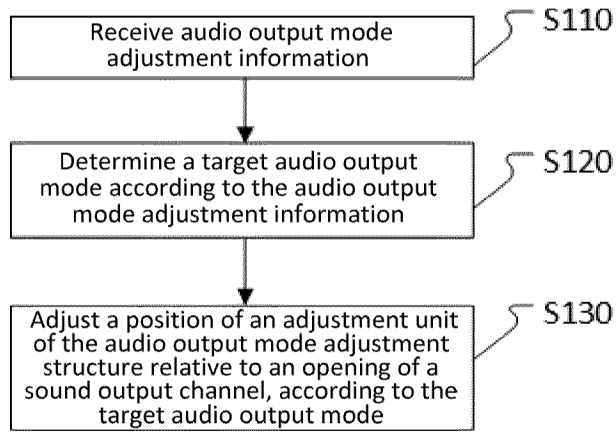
Receive audio output mode adjustment information

S110

Determine a target audio output mode according to the audio output mode adjustment information

S120

Adjust a position of an adjustment unit of the audio output mode adjustment structure relative to an opening of a sound output channel, according to the target audio output mode

S130